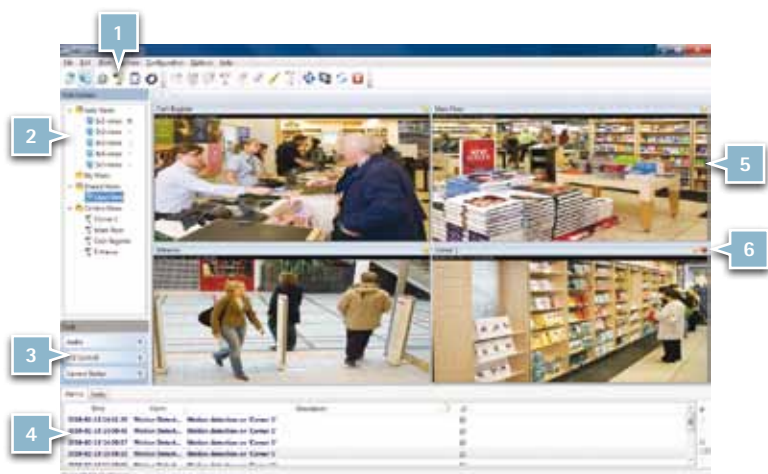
1

2

3

4

5

6

File Edit View Configuration Options Help

Cash Register

Main Floor

Entrance

Corner 1

Audio

PTZ Control

Camera Status

Alarms Events

Time Alarm Description

Motion detection on 'Corner 1'

Motion detection on 'Corner 1'

Motion detection on 'Corner 1'

Motion detection on 'Corner 1'